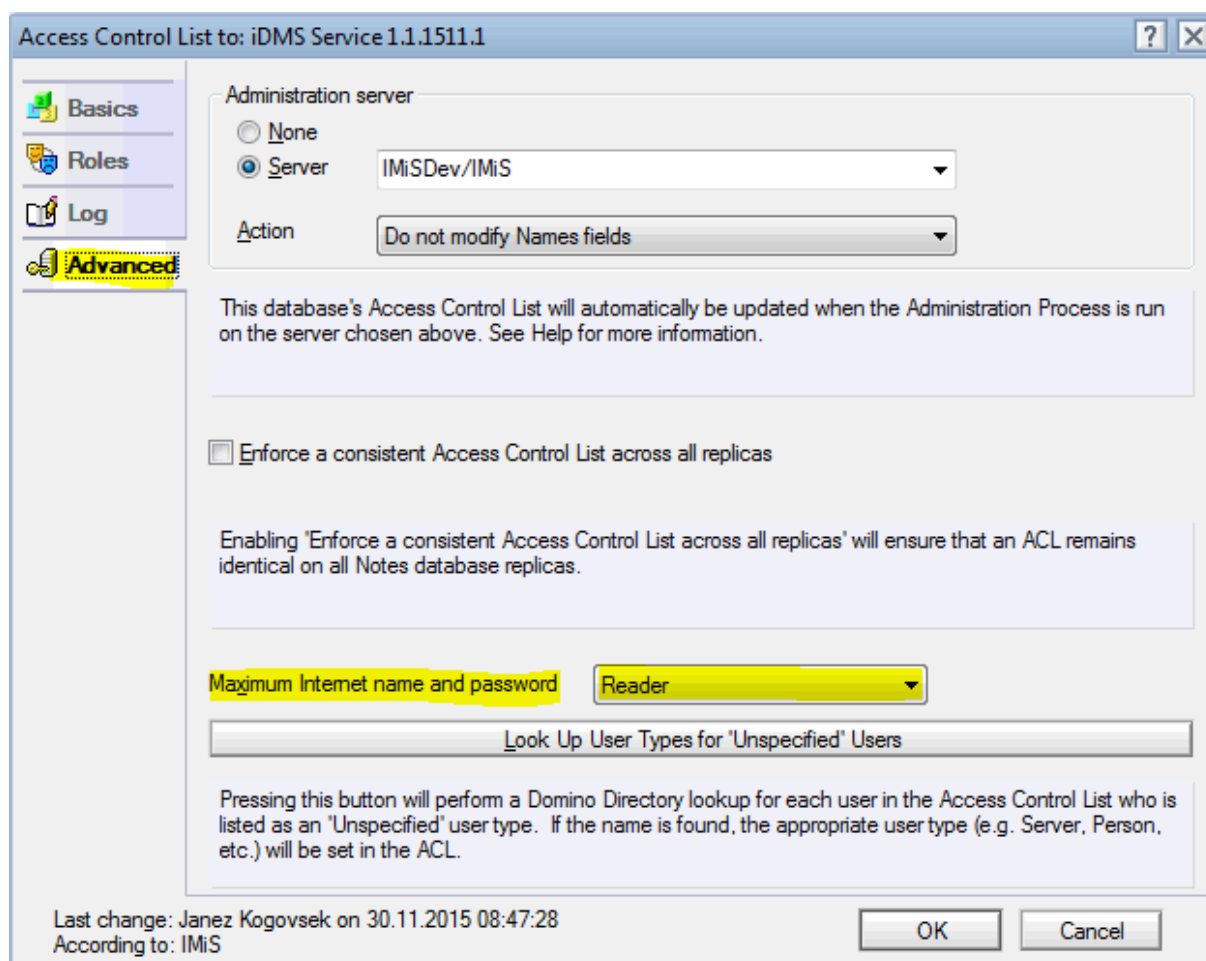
Access Control List to: iDMS Service 1.1.1511.1

?

Basics
Roles
Log
Advanced

Administration server
None
Server
IMiSDev/IMiS
Action
Do not modify Names fields

This database's Access Control List will automatically be updated when the Administration Process is run on the server chosen above. See Help for more information.

Enforce a consistent Access Control List across all replicas

Enabling 'Enforce a consistent Access Control List across all replicas' will ensure that an ACL remains identical on all Notes database replicas.

Maximum Internet name and password
Reader

Look Up User Types for 'Unspecified' Users

Pressing this button will perform a Domino Directory lookup for each user in the Access Control List who is listed as an 'Unspecified' user type. If the name is found, the appropriate user type (e.g. Server, Person, etc.) will be set in the ACL.

Last change: Janez Kogovsek on 30.11.2015 08:47:28
According to: IMiS

OK
Cancel